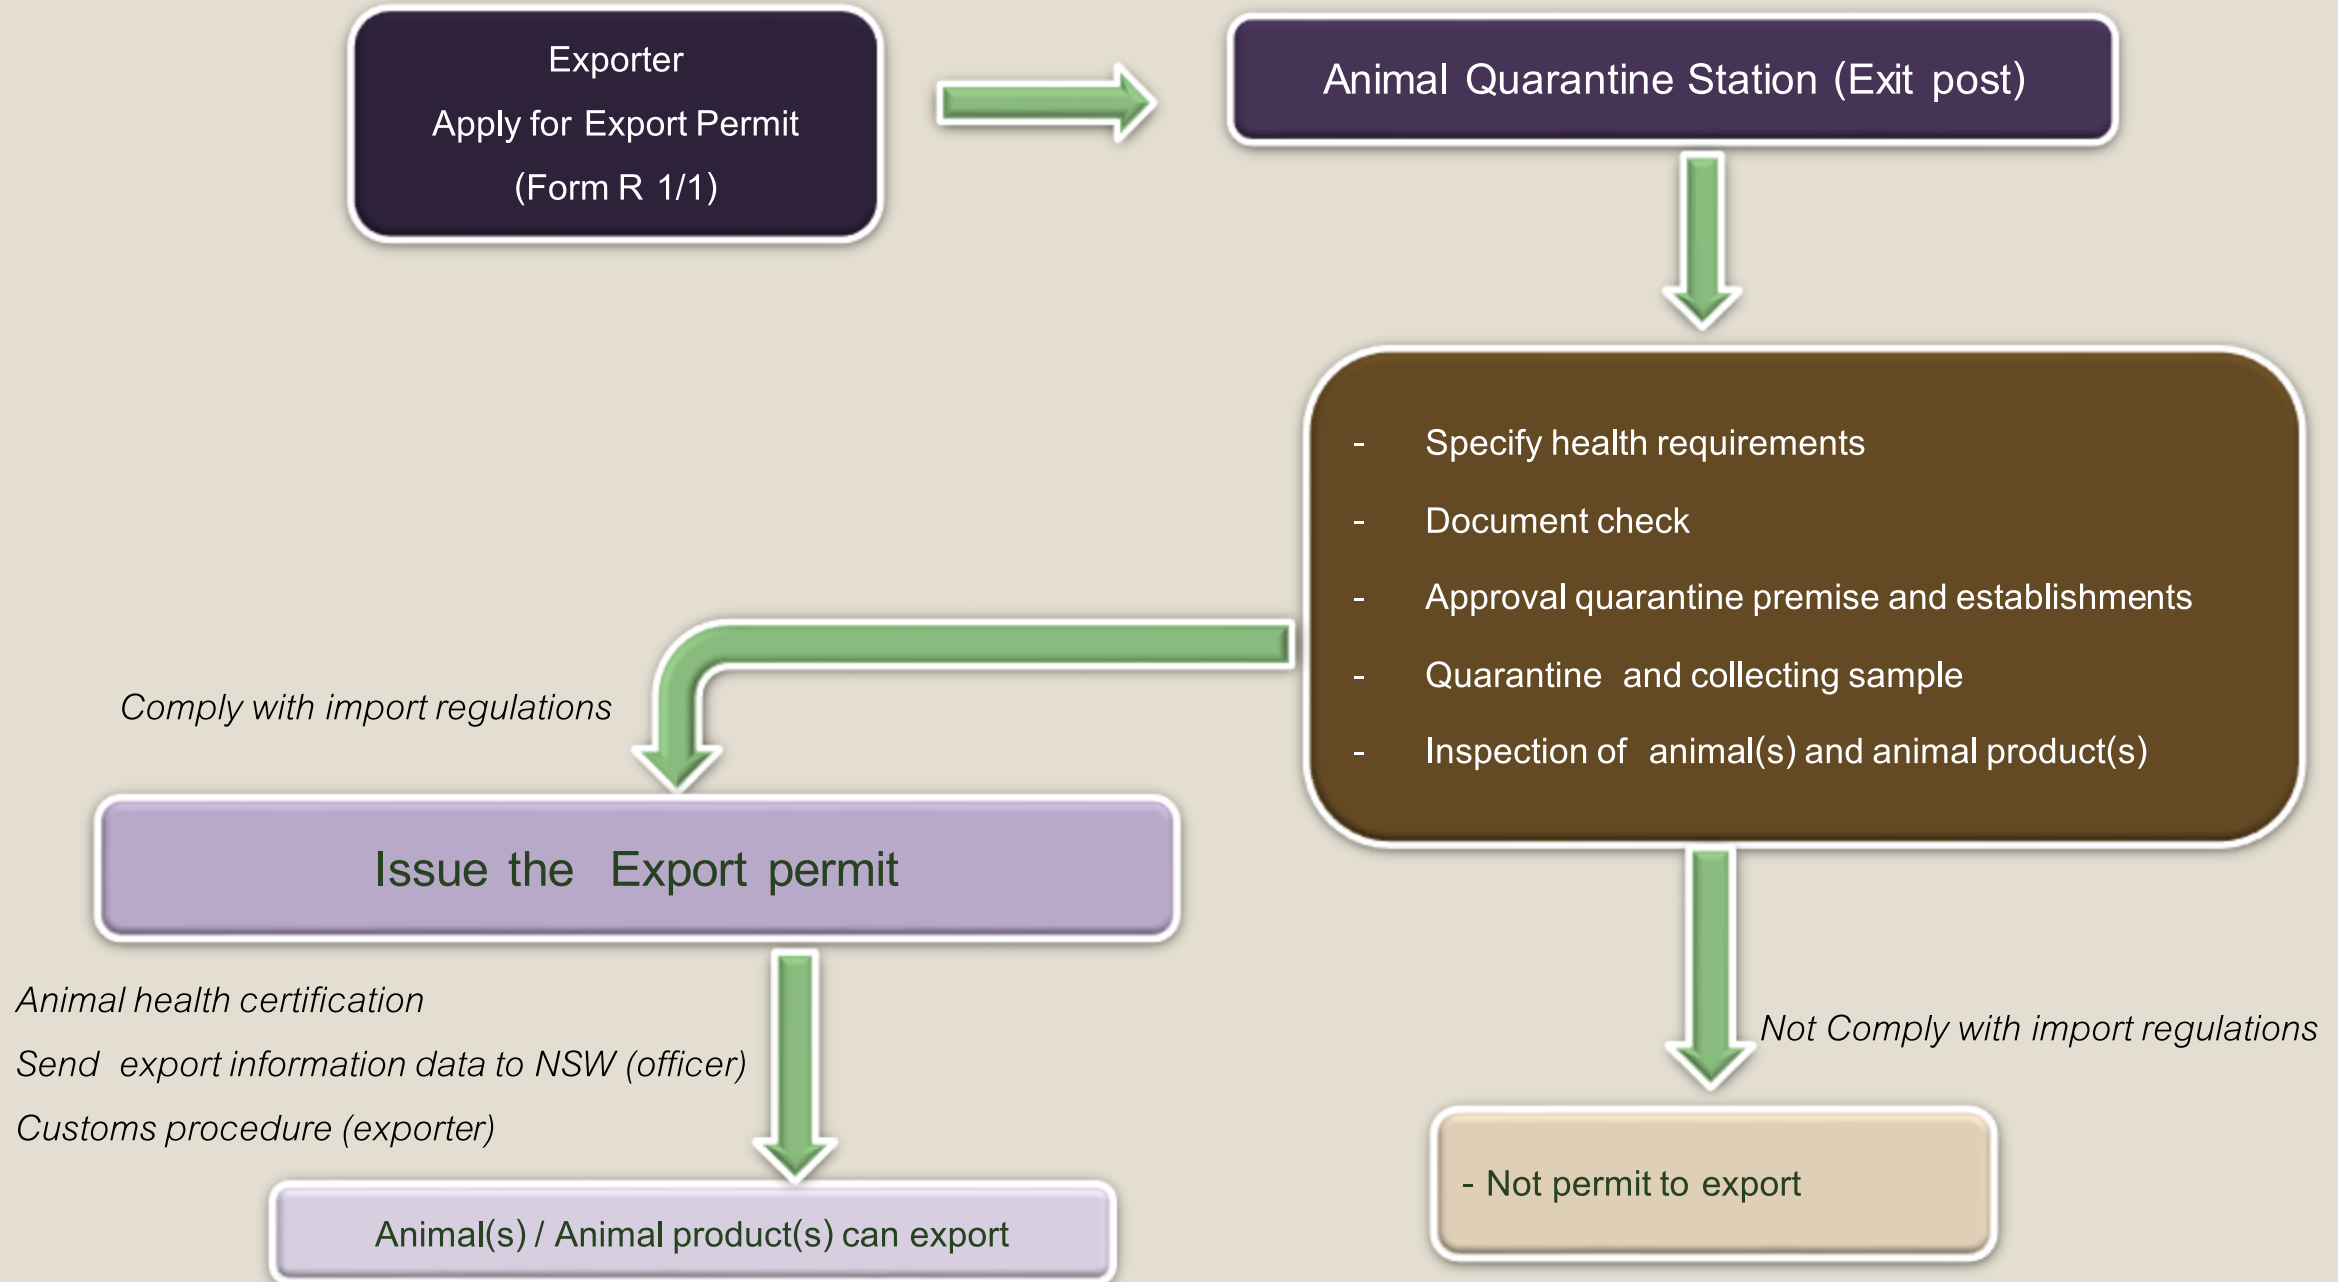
Exporter
Apply for Export Permit
(Form R 1/1)

Animal Quarantine Station (Exit post)

- Specify health requirements
- Document check
- Approval quarantine premise and establishments
- Quarantine and collecting sample
- Inspection of animal(s) and animal product(s)

Comply with import regulations

Issue the Export permit

Animal health certification
Send export information data to NSW (officer)
Customs procedure (exporter)

Animal(s) / Animal product(s) can export

Not Comply with import regulations

- Not permit to export